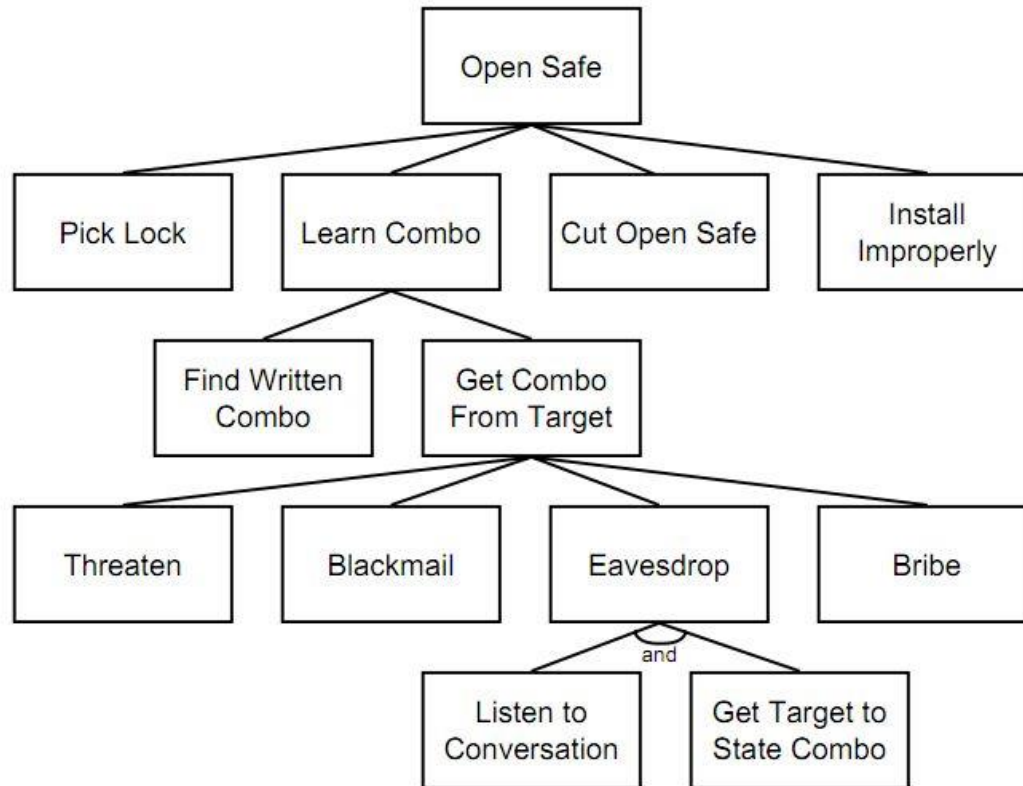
Open Safe

Pick Lock

Learn Combo

Cut Open Safe

Install Improperly

Find Written Combo

Get Combo From Target

Threaten

Blackmail

Eavesdrop

Bribe

and

Listen to Conversation

Get Target to State Combo